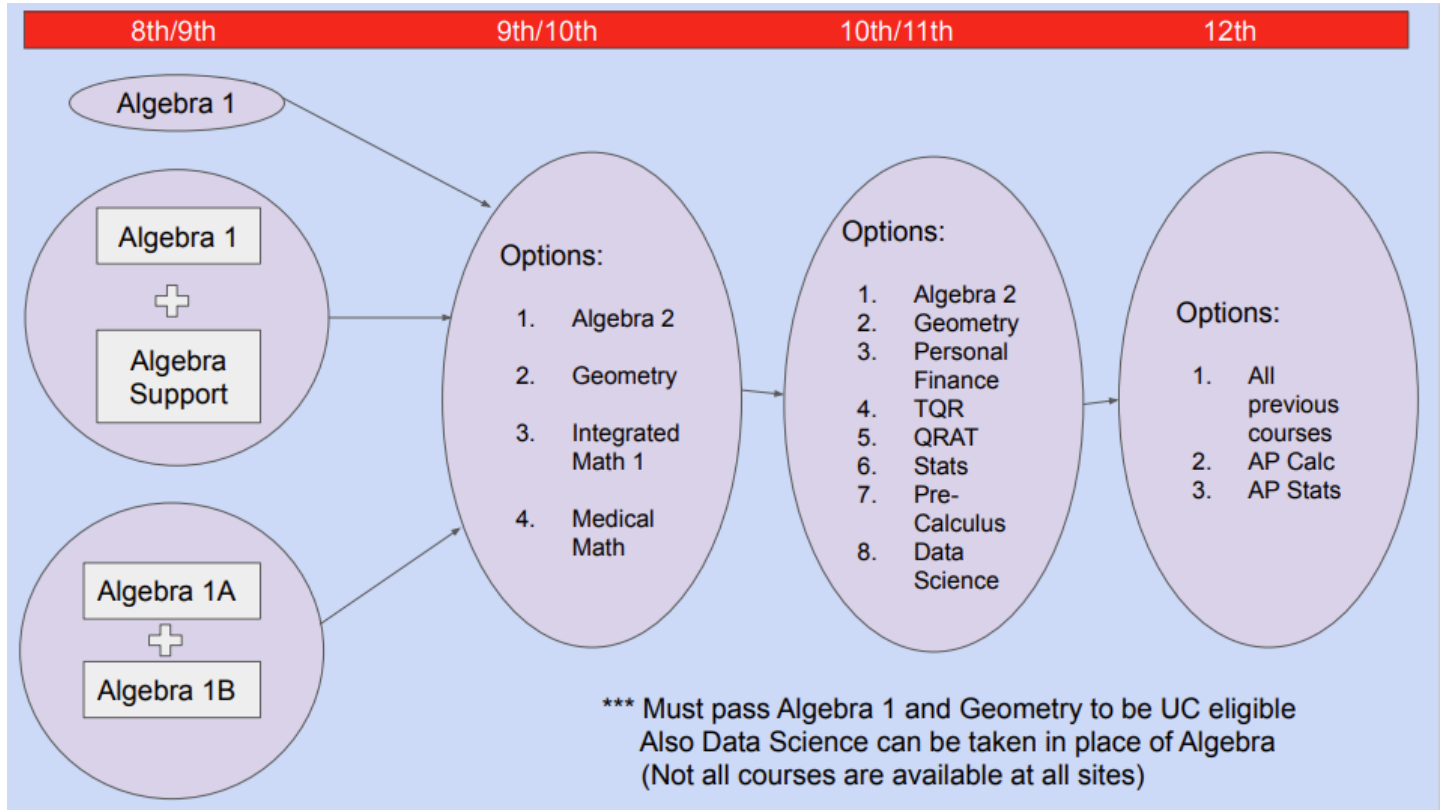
8th/9th 9th/10th 10th/11th 12th

Algebra 1

Algebra 1
Algebra Support

Algebra 1A
Algebra 1B

Options:
1. Algebra 2
2. Geometry
3. Integrated Math 1
4. Medical Math

Options:
1. Algebra 2
2. Geometry
3. Personal Finance
4. TQR
5. QRAT
6. Stats
7. Pre-Calculus
8. Data Science

Options:
1. All previous courses
2. AP Calc
3. AP Stats

*** Must pass Algebra 1 and Geometry to be UC eligible
Also Data Science can be taken in place of Algebra
(Not all courses are available at all sites)